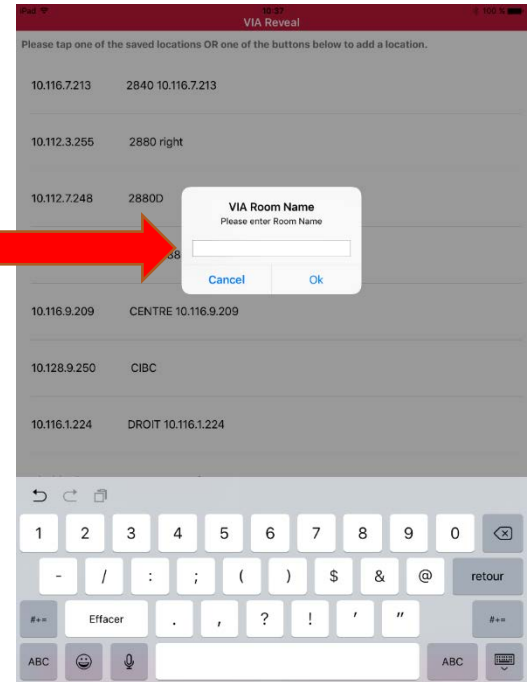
iPad
10:37
VIA Reveal
100 %

Please tap one of the saved locations OR one of the buttons below to add a location.

10.116.7.213 2840 10.116.7.213

10.112.3.255 2880 right

10.112.7.248 2880D

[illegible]38

10.116.9.209 CENTRE 10.116.9.209

10.128.9.250 CIBC

10.116.1.224 DROIT 10.116.1.224

VIA Room Name
Please enter Room Name

Cancel Ok

1 2 3 4 5 6 7 8 9 0
- / : ; ( ) $ & @ retour
#+= Effacer . , ? ! ' " #+=
ABC ABC